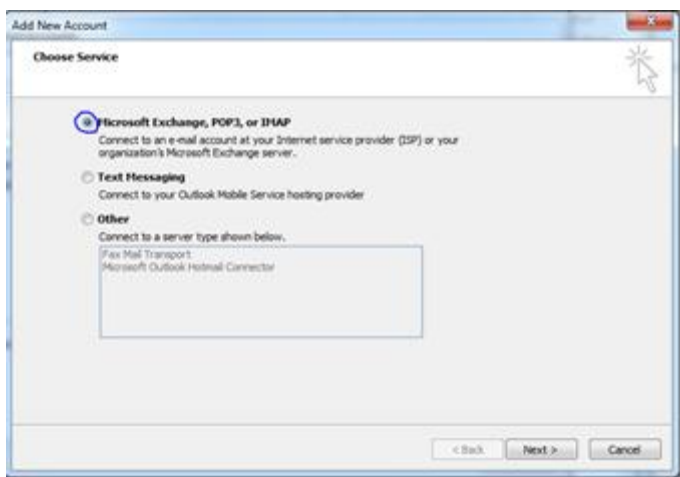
Add New Account

Choose Service

Microsoft Exchange, POP3, or IMAP
Connect to an e-mail account at your Internet service provider (ISP) or your organization's Microsoft Exchange server.

Text Messaging
Connect to your Outlook Mobile Service hosting provider

Other
Connect to a server type shown below.

Fax Mail Transport
Microsoft Outlook Hotmail Connector

< Back
Next >
Cancel